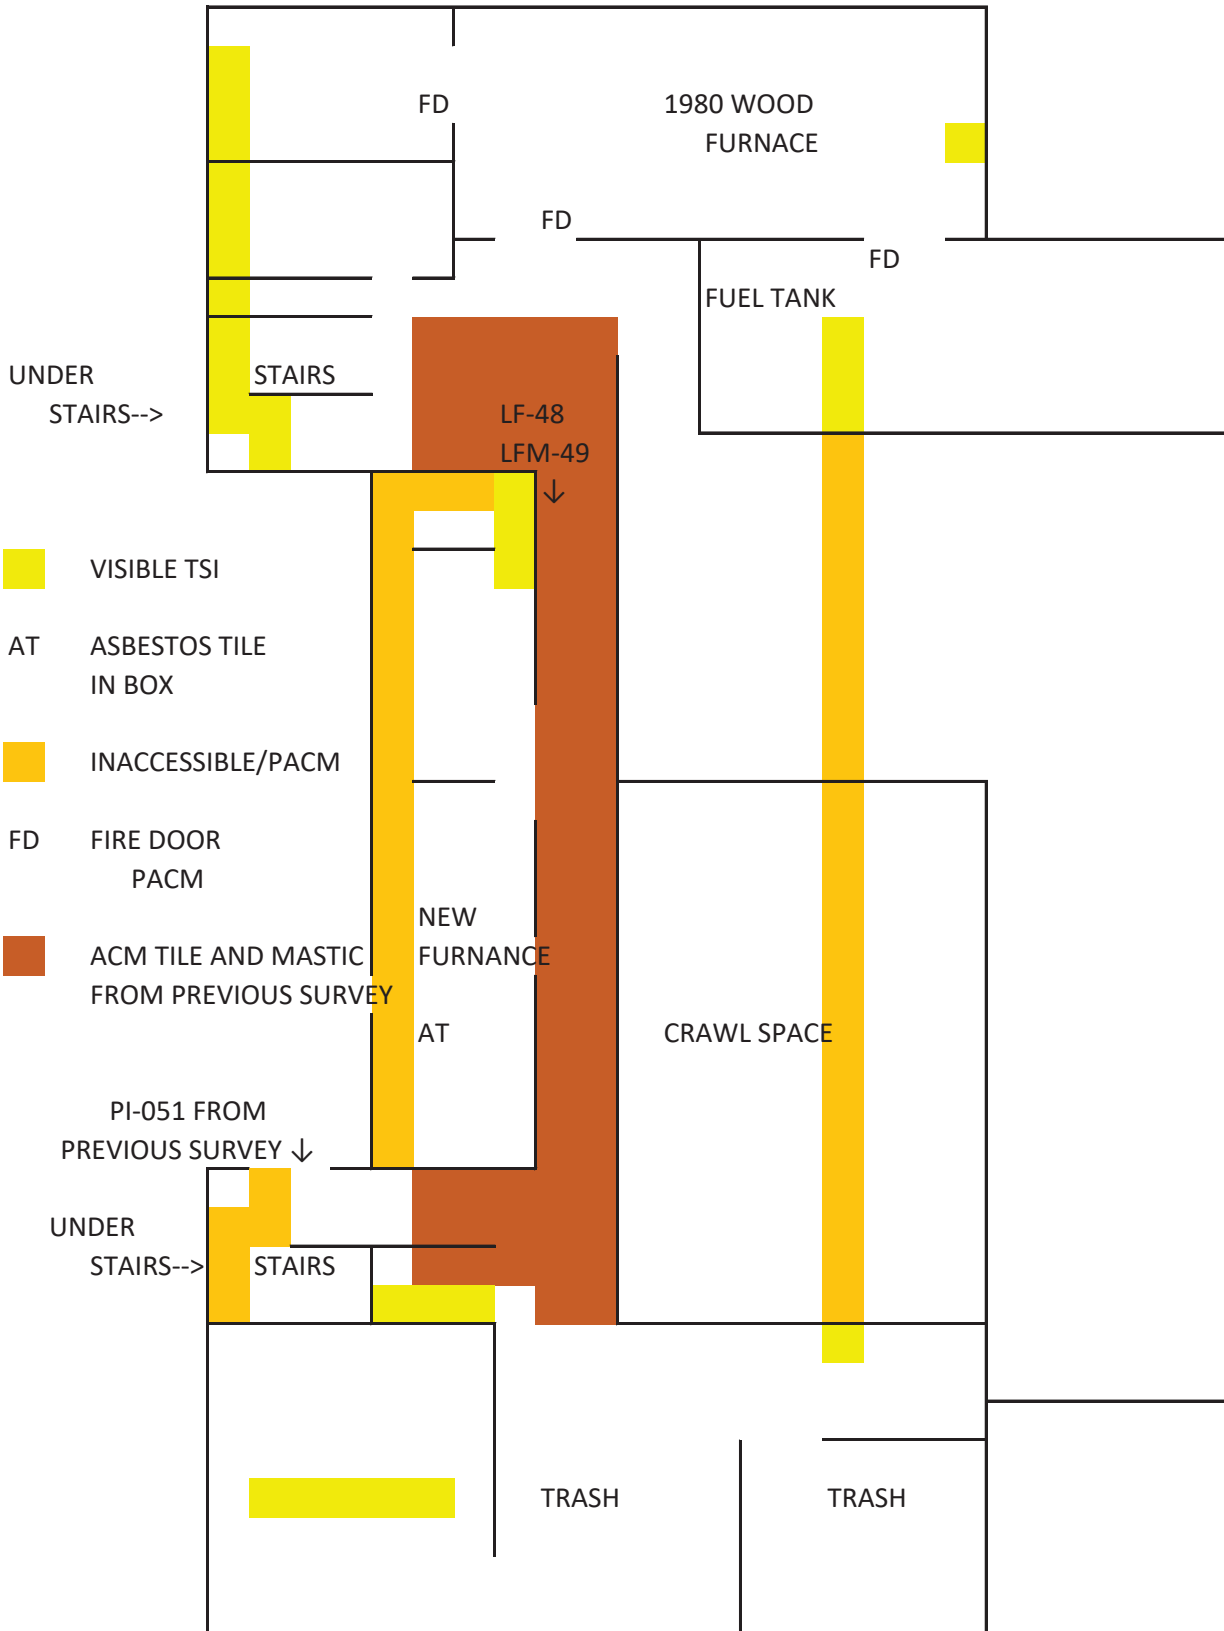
FD

1980 WOOD
FURNACE

FD

FD

FUEL TANK

UNDER
STAIRS-->

STAIRS

LF-48
LFM-49
↓

VISIBLE TSI

AT ASBESTOS TILE
IN BOX

INACCESSIBLE/PACM

FD FIRE DOOR
PACM

NEW
FURNANCE

ACM TILE AND MASTIC
FROM PREVIOUS SURVEY

AT

CRAWL SPACE

PI-051 FROM
PREVIOUS SURVEY ↓

UNDER
STAIRS-->

STAIRS

TRASH

TRASH